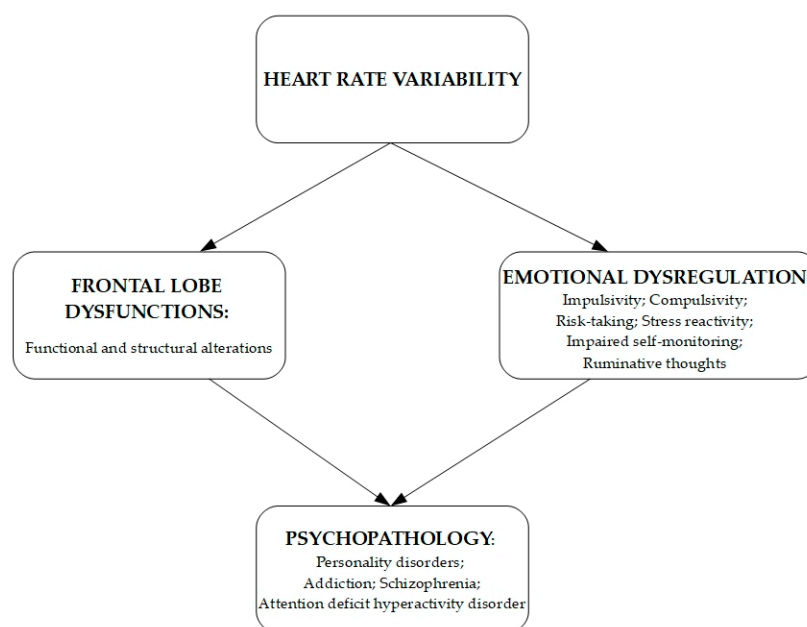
HEART RATE VARIABILITY

FRONTAL LOBE DYSFUNCTIONS:

Functional and structural alterations

EMOTIONAL DYSREGULATION

Impulsivity; Compulsivity; Risk-taking; Stress reactivity; Impaired self-monitoring; Ruminative thoughts

PSYCHOPATHOLOGY:

Personality disorders; Addiction; Schizophrenia; Attention deficit hyperactivity disorder